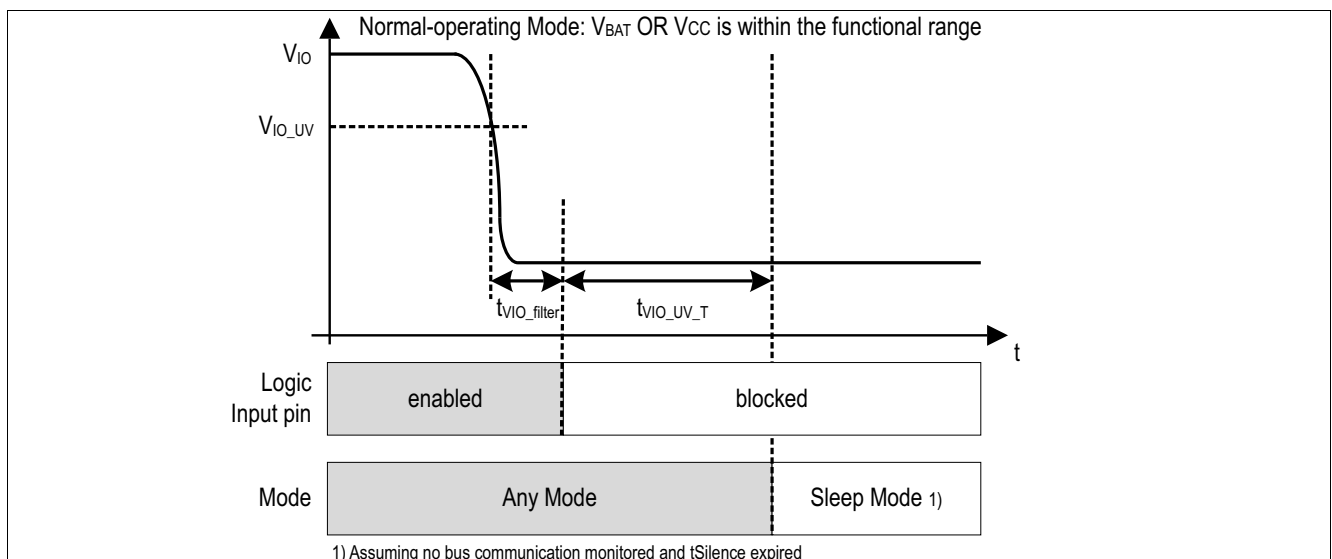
Normal-operating Mode: $V_{BAT}$ OR $V_{CC}$ is within the functional range

$V_{IO}$

$V_{IO\_UV}$

$t_{VIO\_filter}$

$t_{VIO\_UV\_T}$

t

Logic Input pin

enabled

blocked

Mode

Any Mode

Sleep Mode 1)

1) Assuming no bus communication monitored and tSilence expired